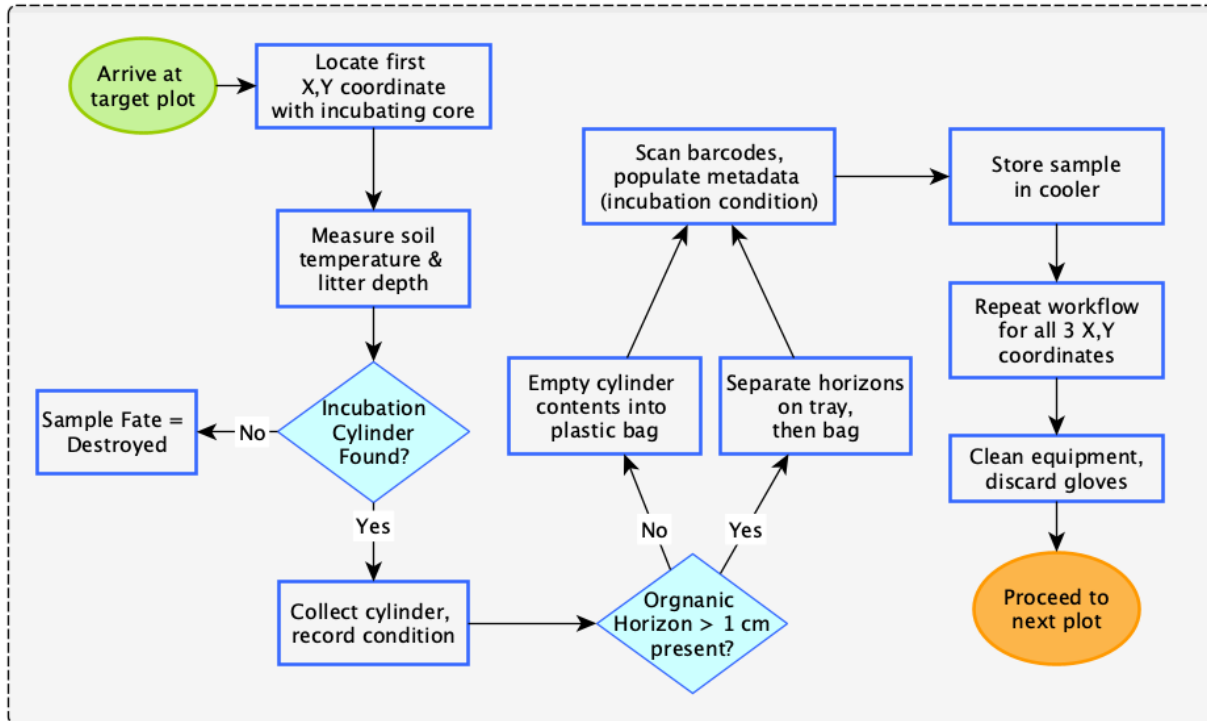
Arrive at target plot

Locate first X,Y coordinate with incubating core

Measure soil temperature & litter depth

Incubation Cylinder Found?

No

Sample Fate = Destroyed

Yes

Collect cylinder, record condition

Orgnanic Horizon > 1 cm present?

No

Empty cylinder contents into plastic bag

Yes

Separate horizons on tray, then bag

Scan barcodes, populate metadata (incubation condition)

Store sample in cooler

Repeat workflow for all 3 X,Y coordinates

Clean equipment, discard gloves

Proceed to next plot